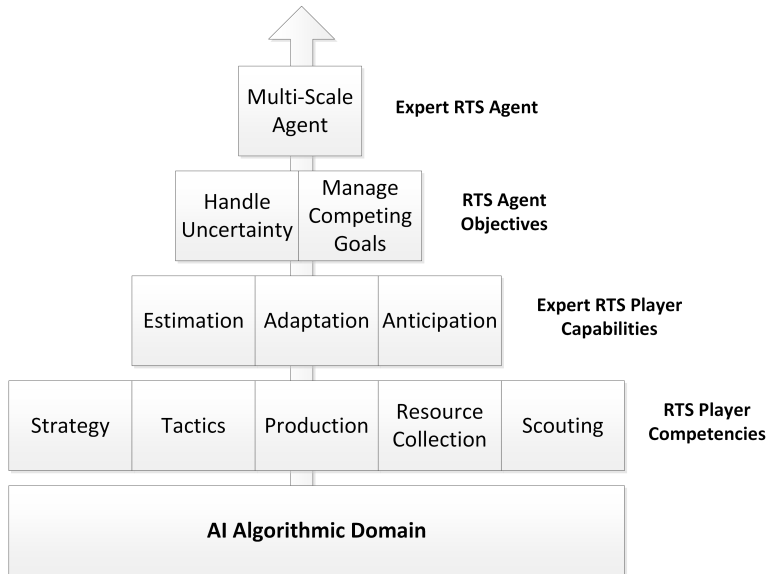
Multi-Scale Agent

Expert RTS Agent

Handle Uncertainty

Manage Competing Goals

RTS Agent Objectives

Estimation

Adaptation

Anticipation

Expert RTS Player Capabilities

Strategy

Tactics

Production

Resource Collection

Scouting

RTS Player Competencies

AI Algorithmic Domain